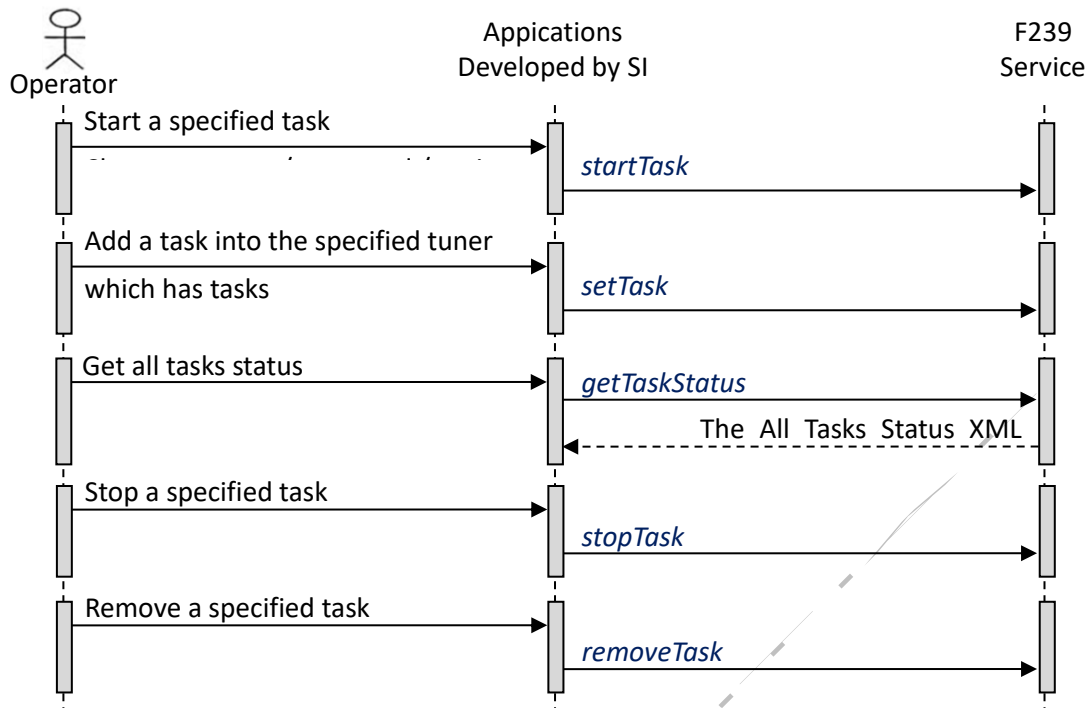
Operator

Appications Developed by SI

F239 Service

Start a specified task

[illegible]

startTask

Add a task into the specified tuner which has tasks

setTask

Get all tasks status

getTaskStatus

The All Tasks Status XML

Stop a specified task

stopTask

Remove a specified task

removeTask